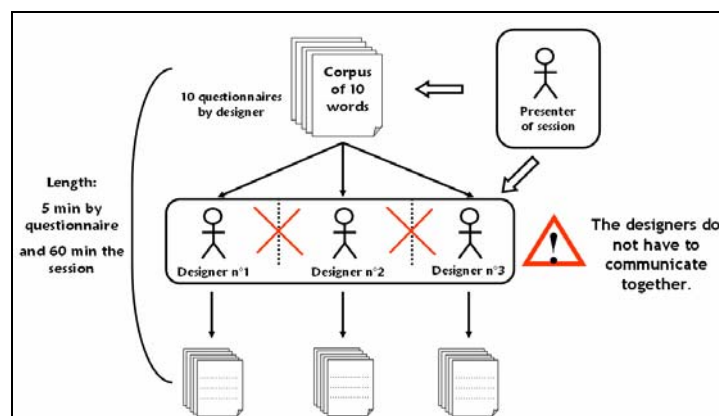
Corpus of 10 words

10 questionnaires by designer

Presenter of session

Length:
5 min by questionnaire
and 60 min the session

Designer n°1
Designer n°2
Designer n°3

!

The designers do not have to communicate together.